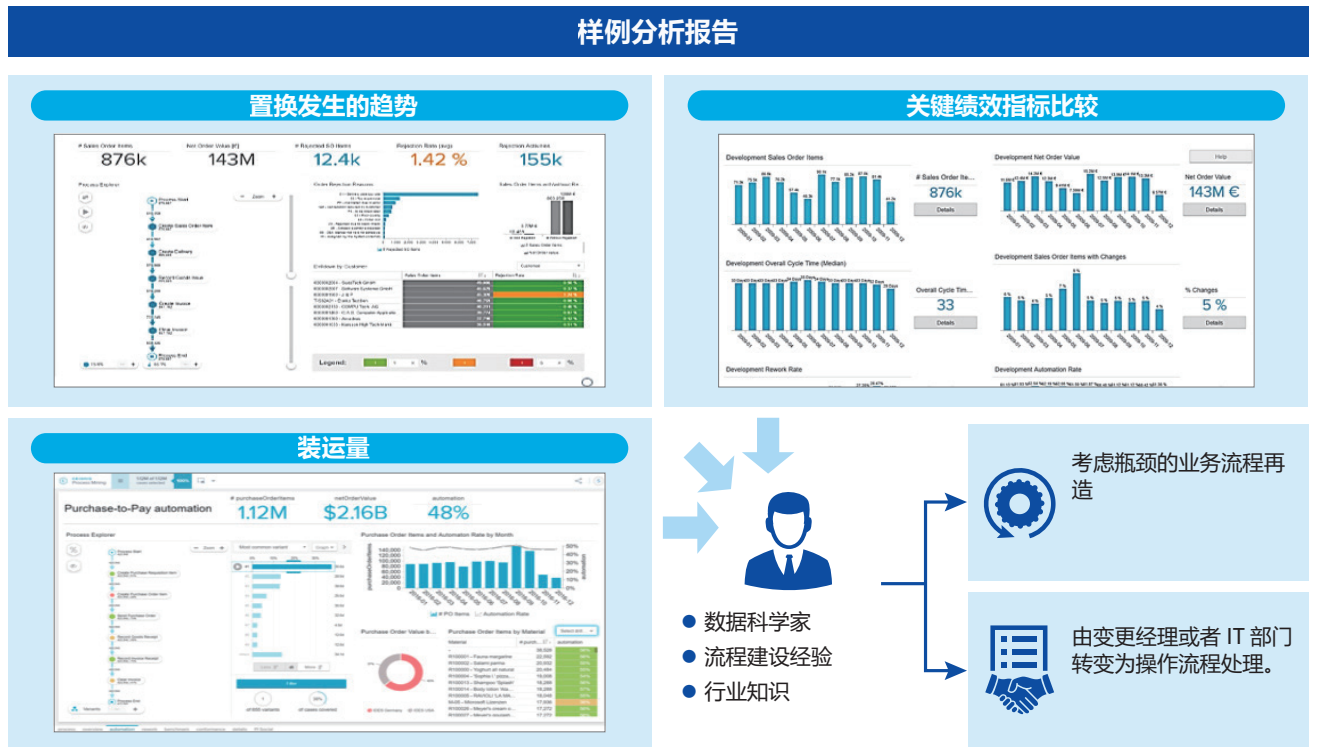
样例分析报告

置换发生的趋势

# Sales Order Items
876k

Net Order Value (€)
143M

# Rejected SO Items
12.4k

Rejection Rate (avg)
1.42 %

Rejection Articles
155k

Process Explorer

Legend:

关键绩效指标比较

Development Sales Order Items

# Sales Order Ite...
876k
Details

Development Net Order Value

Net Order Value
143M €
Details

Help

Development Overall Cycle Time (Median)

Overall Cycle Tim...
33
Details

Development Sales Order Items with Changes

% Changes
5 %
Details

Development Rework Rate

Development Automation Rate

装运量

Purchase-to-Pay automation

# purchaseOrderItems
1.12M

netOrderValue
$2.16B

automation
48%

Process Explorer

Purchase Order Items and Automation Rate by Month

Purchase Order Value b...

Purchase Order Items by Material

数据科学家
流程建设经验
行业知识

考虑瓶颈的业务流程再造

由变更经理或者 IT 部门转变为操作流程处理。